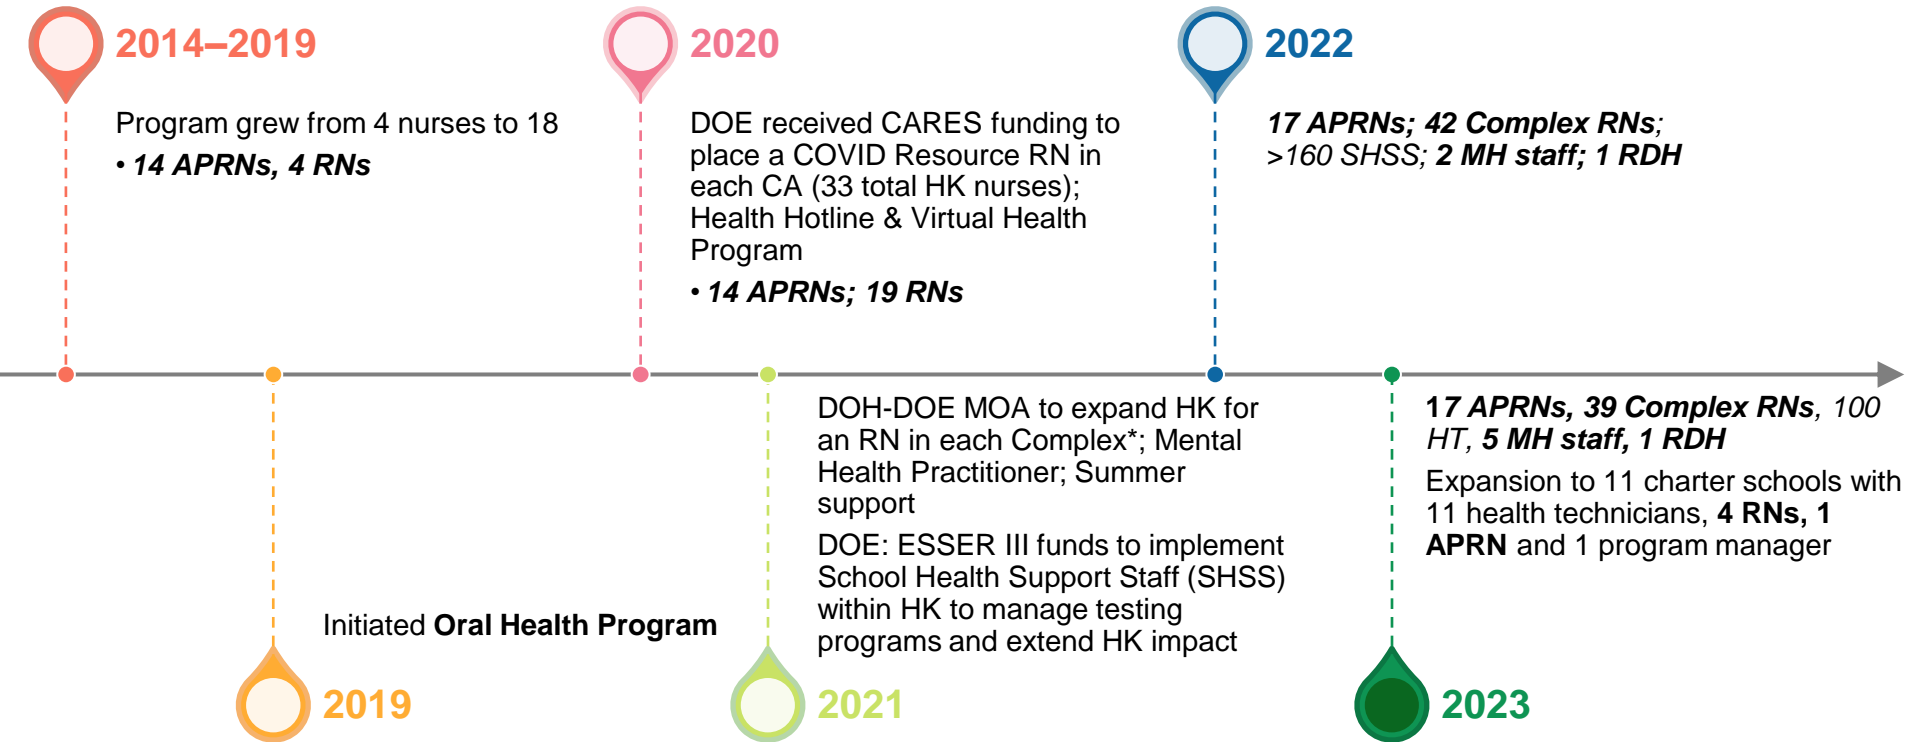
2014–2019

Program grew from 4 nurses to 18

• 14 APRNs, 4 RNs

2020

DOE received CARES funding to place a COVID Resource RN in each CA (33 total HK nurses); Health Hotline & Virtual Health Program

• 14 APRNs; 19 RNs

2022

17 APRNs; 42 Complex RNs; >160 SHSS; 2 MH staff; 1 RDH

Initiated Oral Health Program

2019

DOH-DOE MOA to expand HK for an RN in each Complex*; Mental Health Practitioner; Summer support

DOE: ESSER III funds to implement School Health Support Staff (SHSS) within HK to manage testing programs and extend HK impact

2021

17 APRNs, 39 Complex RNs, 100 HT, 5 MH staff, 1 RDH

Expansion to 11 charter schools with 11 health technicians, 4 RNs, 1 APRN and 1 program manager

2023